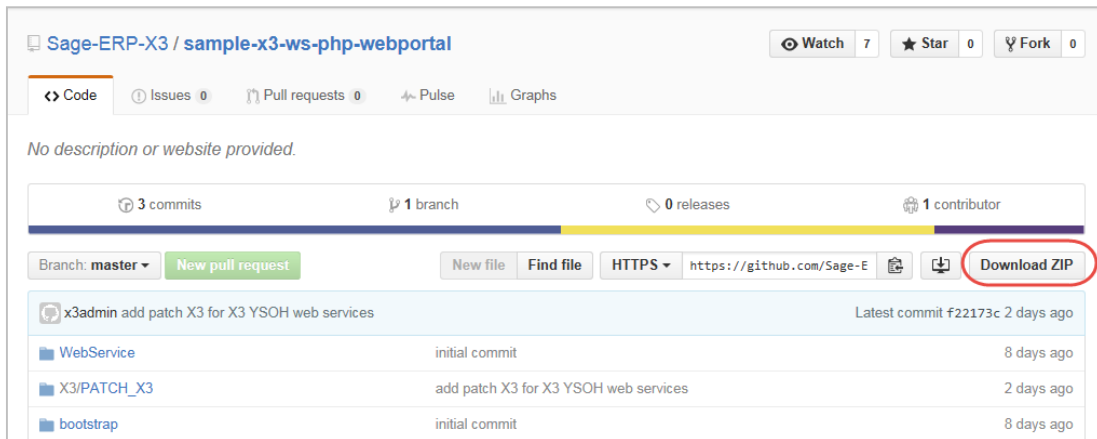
Sage-ERP-X3 / sample-x3-ws-php-webportal

Watch 7 Star 0 Fork 0

<> Code Issues 0 Pull requests 0 Pulse Graphs

No description or website provided.

3 commits 1 branch 0 releases 1 contributor

Branch: master New pull request New file Find file HTTPS https://github.com/Sage-E Download ZIP

x3admin add patch X3 for X3 YSOH web services Latest commit f22173c 2 days ago

| | | |
|---|---|---|
| WebService | initial commit | 8 days ago |
| X3/PATCH_X3 | add patch X3 for X3 YSOH web services | 2 days ago |
| bootstrap | initial commit | 8 days ago |